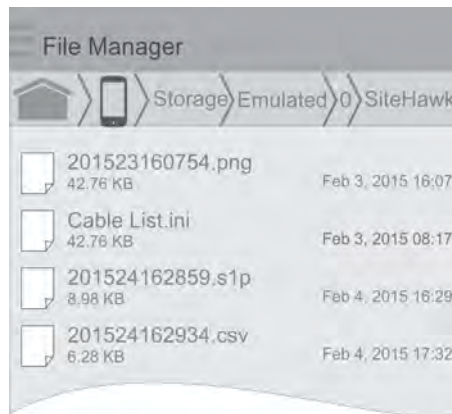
File Manager

Storage Emulated 0 SiteHawk

201523160754.png
42.76 KB
Feb 3, 2015 16:07

Cable List.ini
42.76 KB
Feb 3, 2015 08:17

201524162859.s1p
8.98 KB
Feb 4, 2015 16:29

201524162934.csv
6.28 KB
Feb 4, 2015 17:32